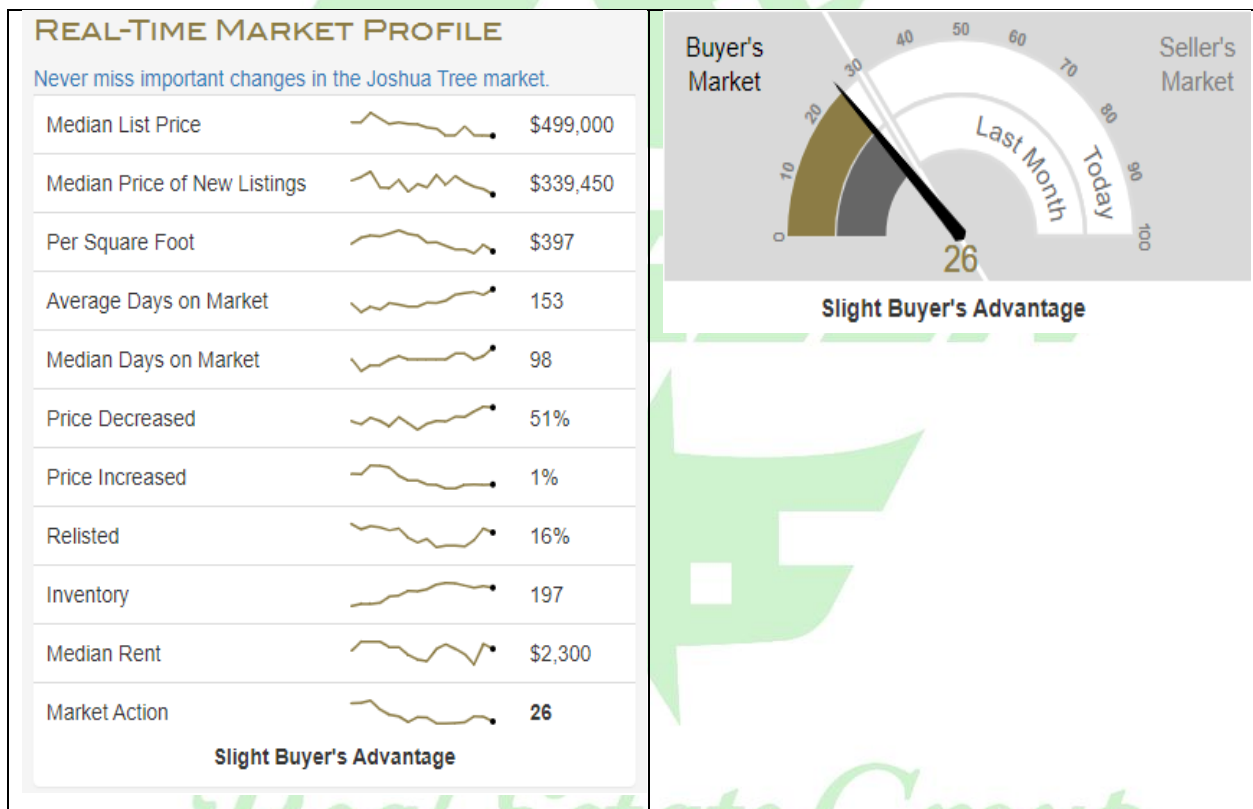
REAL-TIME MARKET PROFILE

Never miss important changes in the Joshua Tree market.

| | |
|---|---|
| Median List Price | \$499,000 |
| Median Price of New Listings | \$339,450 |
| Per Square Foot | \$397 |
| Average Days on Market | 153 |
| Median Days on Market | 98 |
| Price Decreased | 51% |
| Price Increased | 1% |
| Relisted | 16% |
| Inventory | 197 |
| Median Rent | \$2,300 |
| Market Action | **26** |

Slight Buyer's Advantage

Buyer's Market

Seller's Market

0 10 20 30 40 50 60 70 80 90 100

Last Month

Today

26

Slight Buyer's Advantage